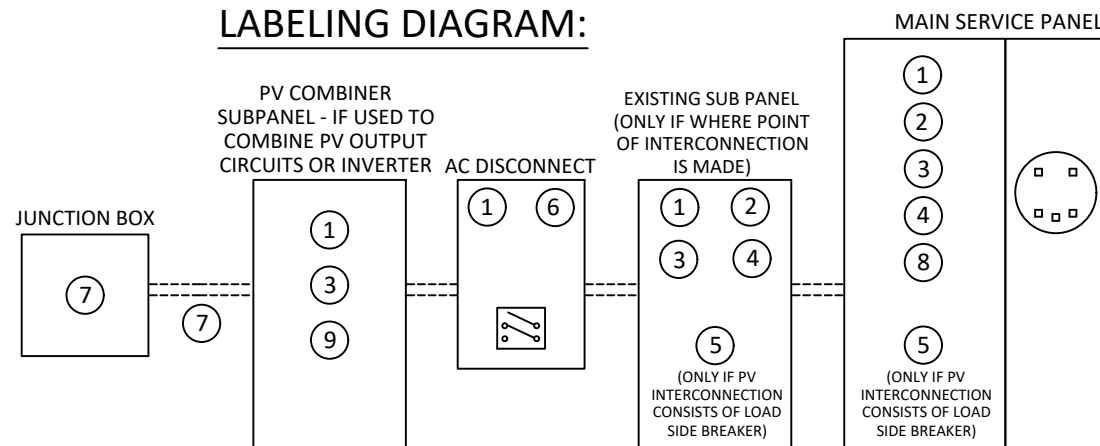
LABELING DIAGRAM:

MAIN SERVICE PANEL

JUNCTION BOX

7

7

PV COMBINER SUBPANEL - IF USED TO COMBINE PV OUTPUT CIRCUITS OR INVERTER

1

3

9

AC DISCONNECT

1 6

EXISTING SUB PANEL (ONLY IF WHERE POINT OF INTERCONNECTION IS MADE)

1 2

3 4

5

(ONLY IF PV INTERCONNECTION CONSISTS OF LOAD SIDE BREAKER)

1

2

3

4

8

5

(ONLY IF PV INTERCONNECTION CONSISTS OF LOAD SIDE BREAKER)